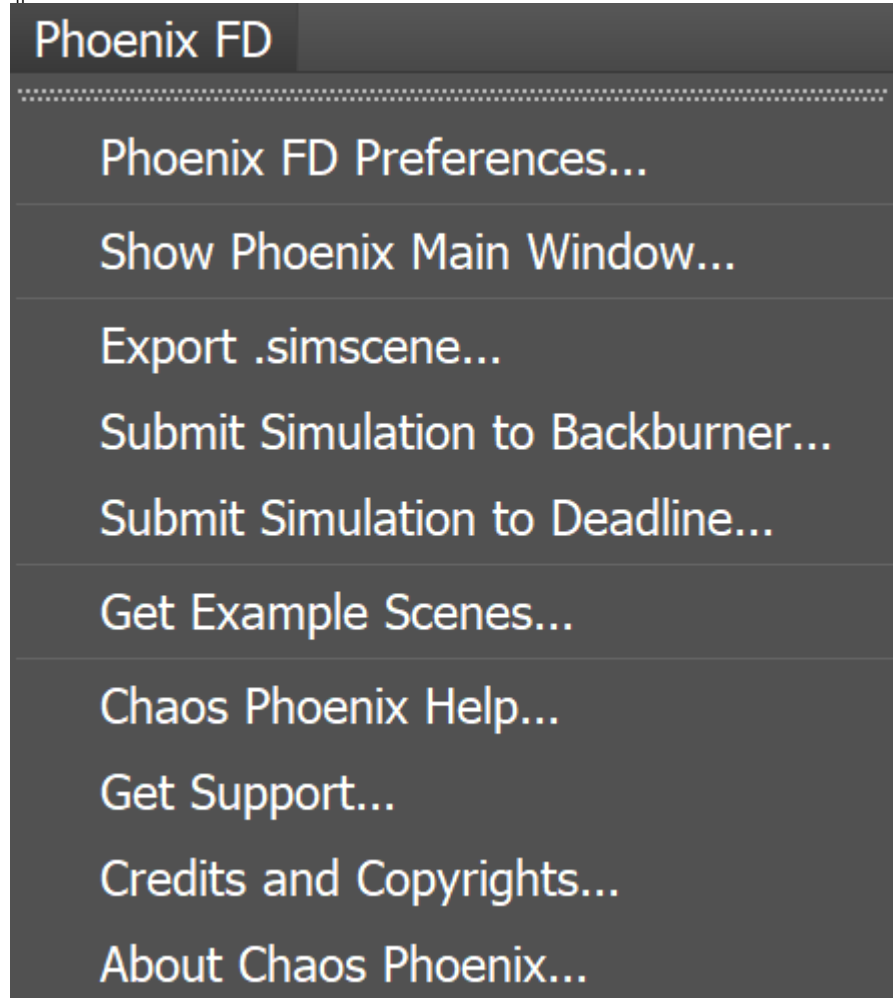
Phoenix FD

Phoenix FD Preferences...

Show Phoenix Main Window...

Export .simscene...

Submit Simulation to Backburner...

Submit Simulation to Deadline...

Get Example Scenes...

Chaos Phoenix Help...

Get Support...

Credits and Copyrights...

About Chaos Phoenix...